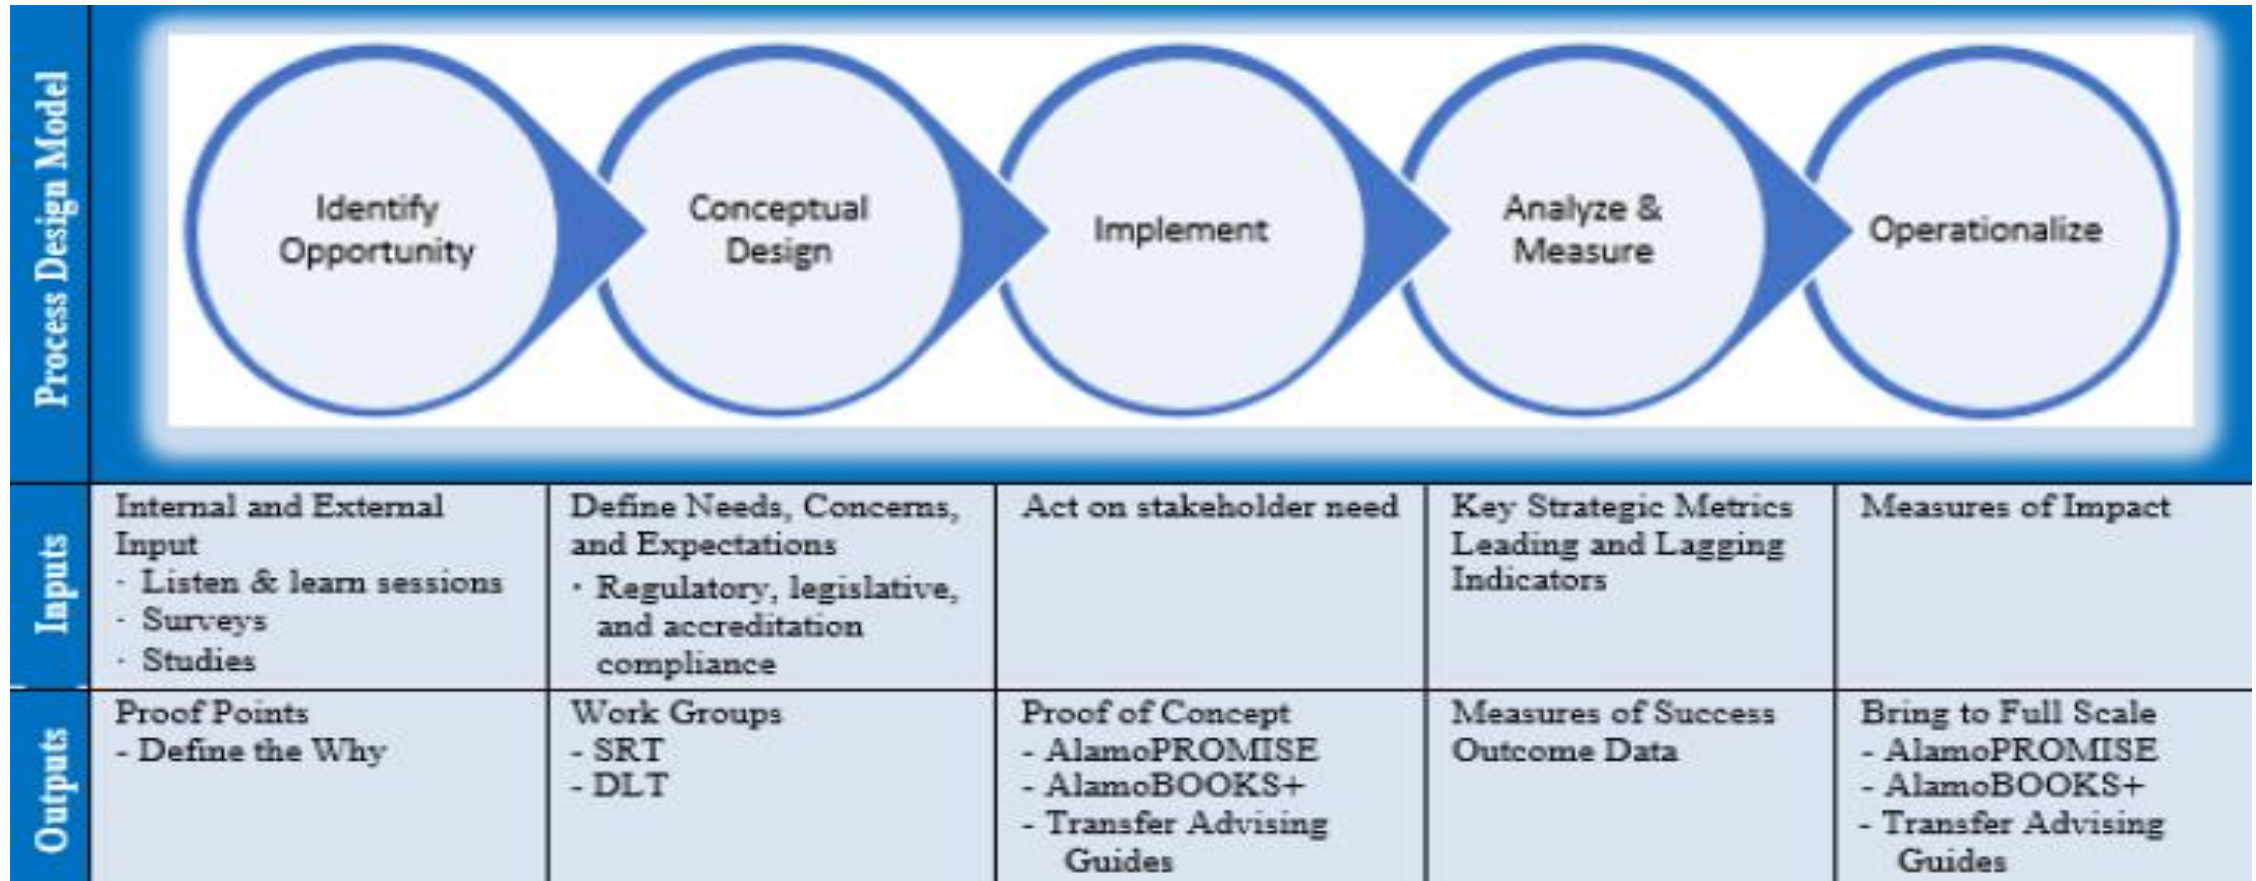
Process Design Model

Identify Opportunity

Conceptual Design

Implement

Analyze & Measure

Operationalize

| | | | | | |
|---|---|---|---|---|---|
| Inputs | Internal and External Input<br>· Listen & learn sessions<br>· Surveys<br>· Studies | Define Needs, Concerns, and Expectations<br>· Regulatory, legislative, and accreditation compliance | Act on stakeholder need | Key Strategic Metrics Leading and Lagging Indicators | Measures of Impact |
| Outputs | Proof Points<br>- Define the Why | Work Groups<br>- SRT<br>- DLT | Proof of Concept<br>- AlamoPROMISE<br>- AlamoBOOKS+<br>- Transfer Advising Guides | Measures of Success Outcome Data | Bring to Full Scale<br>- AlamoPROMISE<br>- AlamoBOOKS+<br>- Transfer Advising Guides |